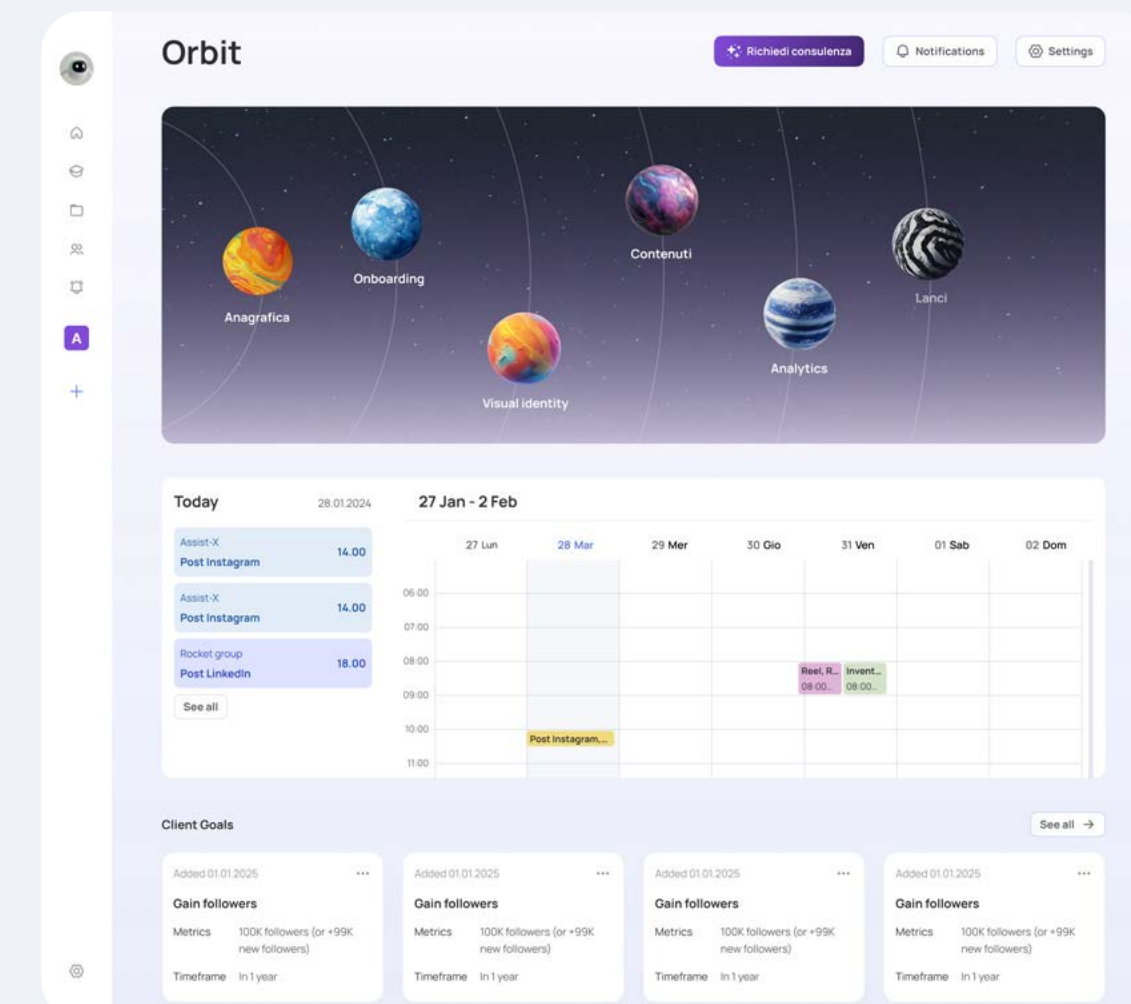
Orbit

Richiedi consulenza
Notifications
Settings

A

Anagrafica
Onboarding
Visual identity
Contenuti
Analytics
Lanci

Today 28.01.2024

Assist-X
Post Instagram 14.00

Assist-X
Post Instagram 14.00

Rocket group
Post LinkedIn 18.00

See all

27 Jan - 2 Feb

| | 27 Lun | 28 Mar | 29 Mer | 30 Gio | 31 Ven | 01 Sab | 02 Dom |
|---|---|---|---|---|---|---|---|
| 06:00 | | | | | | | |
| 07:00 | | | | | | | |
| 08:00 | | | | | Reel, R... 08:00... Invent... 08:00... | | |
| 09:00 | | | | | | | |
| 10:00 | | Post Instagram,... | | | | | |
| 11:00 | | | | | | | |

Client Goals

See all →

Added 01.01.2025
Gain followers
Metrics 100K followers (or +99K new followers)
Timeframe In 1 year

Added 01.01.2025
Gain followers
Metrics 100K followers (or +99K new followers)
Timeframe In 1 year

Added 01.01.2025
Gain followers
Metrics 100K followers (or +99K new followers)
Timeframe In 1 year

Added 01.01.2025
Gain followers
Metrics 100K followers (or +99K new followers)
Timeframe In 1 year